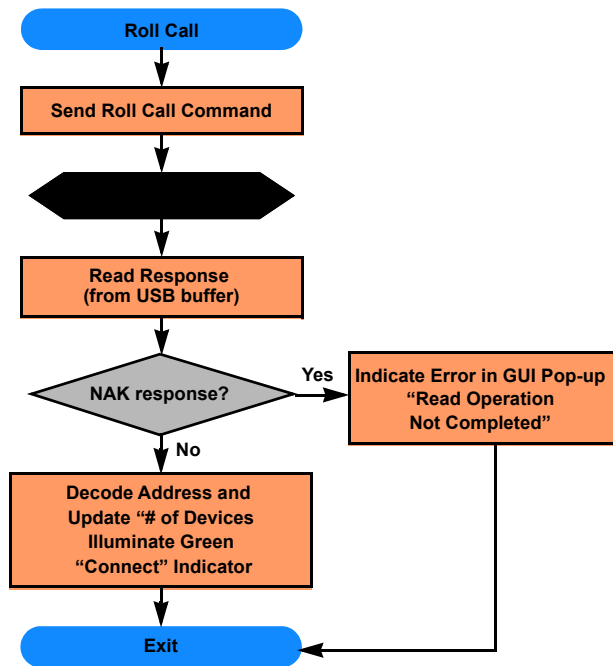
Roll Call

Send Roll Call Command

Read Response
(from USB buffer)

NAK response?

Yes

Indicate Error in GUI Pop-up
“Read Operation
Not Completed”

No

Decode Address and
Update “# of Devices
Illuminate Green
“Connect” Indicator

Exit